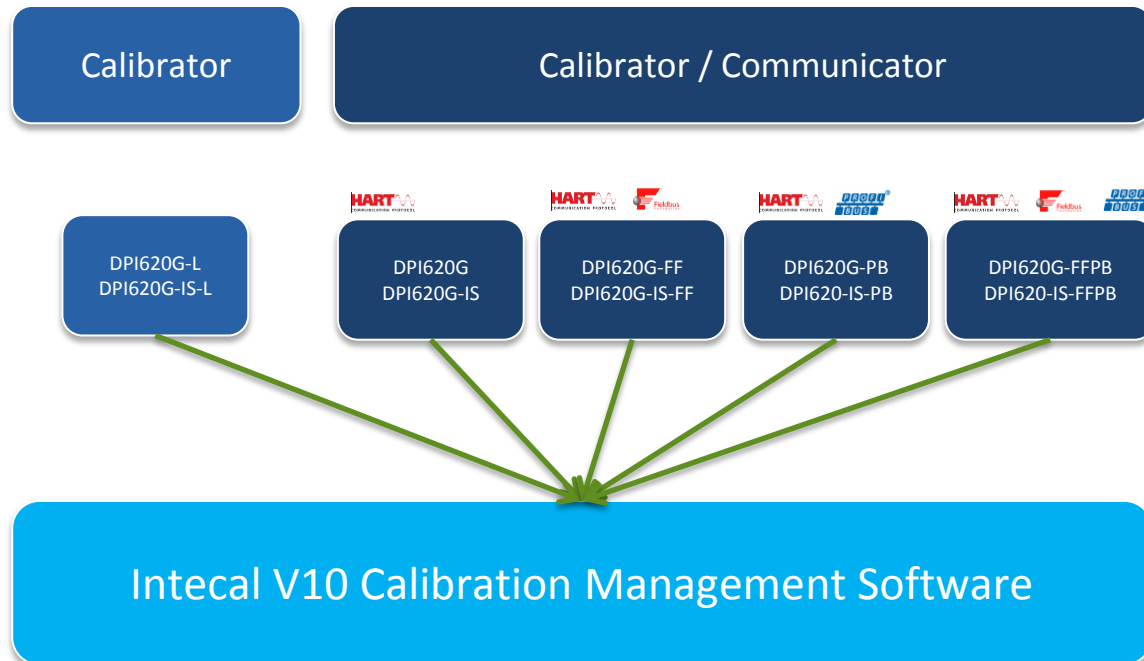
Calibrator

Calibrator / Communicator

HART COMMUNICATION PROTOCOL

HART COMMUNICATION PROTOCOL Fieldbus

HART COMMUNICATION PROTOCOL PROFI BUS

HART COMMUNICATION PROTOCOL Fieldbus PROFI BUS

DPI620G-L
DPI620G-IS-L

DPI620G
DPI620G-IS

DPI620G-FF
DPI620G-IS-FF

DPI620G-PB
DPI620-IS-PB

DPI620G-FFPB
DPI620-IS-FFPB

Intecal V10 Calibration Management Software